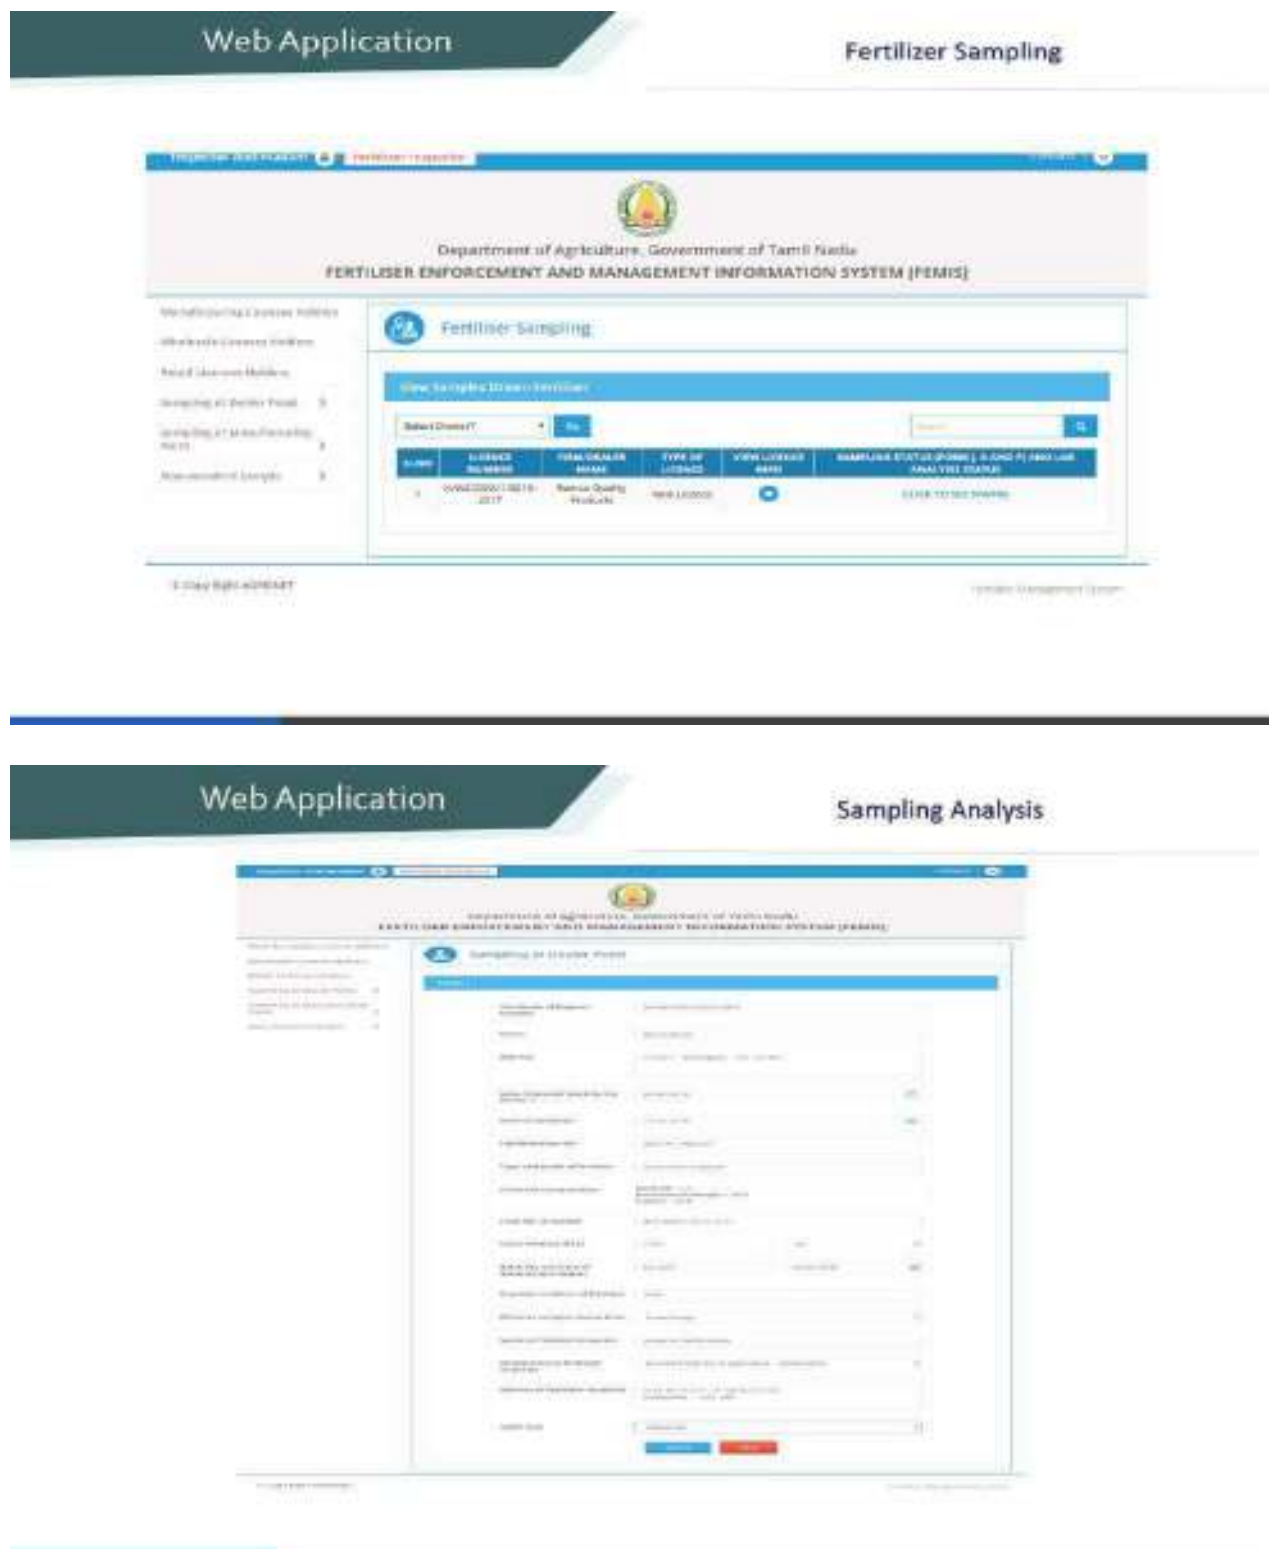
Web Application

Fertilizer Sampling

Department of Agriculture, Government of Tamil Nadu
FERTILISER ENFORCEMENT AND MANAGEMENT INFORMATION SYSTEM (FEMIS)

Fertiliser Sampling

View Samples Drawn Fertiliser

Select District

| S.NO | LICENCE NUMBER | FIRM/DEALER NAME | TYPE OF LICENCE | VIEW LICENCE INFO | SAMPLING STATUS |
|---|---|---|---|---|---|
| 1 | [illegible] | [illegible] | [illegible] | | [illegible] |

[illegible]

Web Application

Sampling Analysis

Sampling at Dealer Point

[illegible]